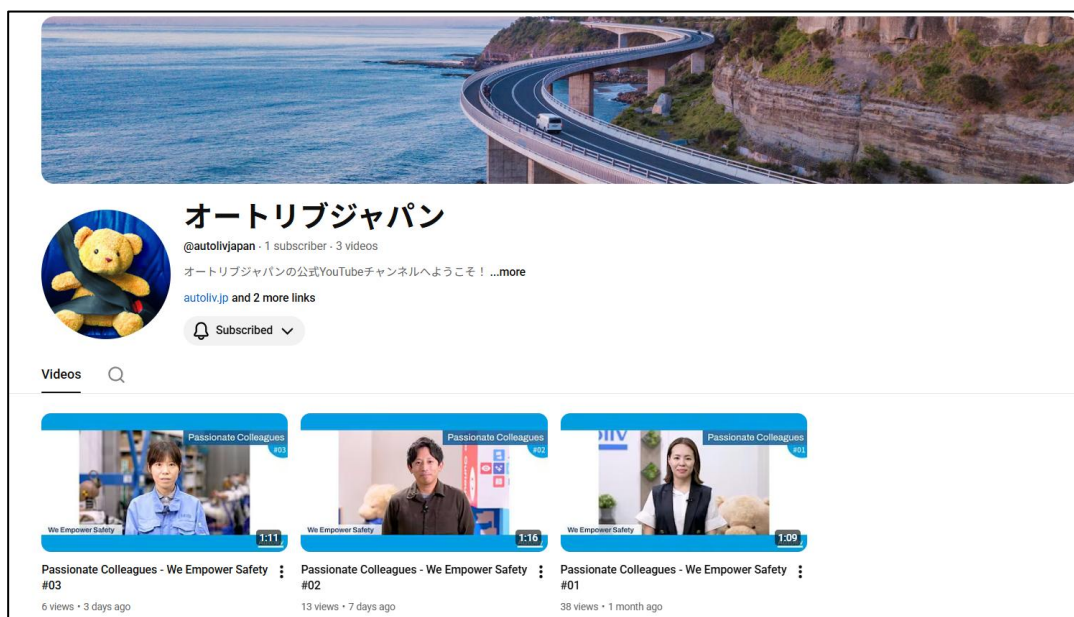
オートリブジャパン

@autolivjapan · 1 subscriber · 3 videos

オートリブジャパンの公式YouTubeチャンネルへようこそ！ ...more

autoliv.jp and 2 more links

Subscribed

Videos

Passionate Colleagues
#03
We Empower Safety
1:11

Passionate Colleagues
#02
We Empower Safety
1:16

Passionate Colleagues
#01
We Empower Safety
1:09

Passionate Colleagues - We Empower Safety #03
6 views • 3 days ago

Passionate Colleagues - We Empower Safety #02
13 views • 7 days ago

Passionate Colleagues - We Empower Safety #01
38 views • 1 month ago